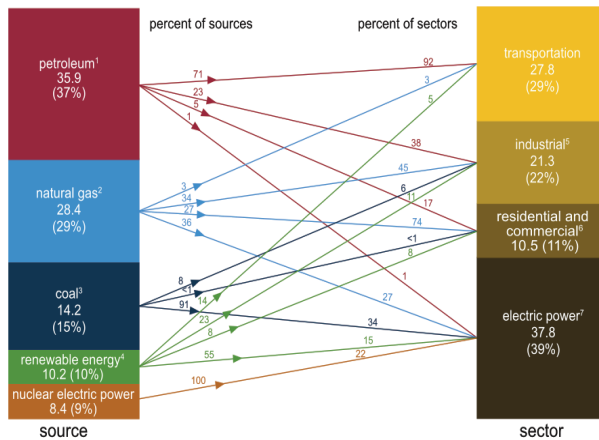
percent of sources

percent of sectors

petroleum$^1$
35.9
(37%)

natural gas$^2$
28.4
(29%)

coal$^3$
14.2
(15%)

renewable energy$^4$
10.2 (10%)

nuclear electric power
8.4 (9%)

source

transportation
27.8
(29%)

industrial$^5$
21.3
(22%)

residential and commercial$^6$
10.5 (11%)

electric power$^7$
37.8
(39%)

sector

71
23
5
1
92
3
5
38
3
34
27
36
45
6
11
17
74
<1
8
1
8
<1
91
14
23
8
55
27
34
15
22
100